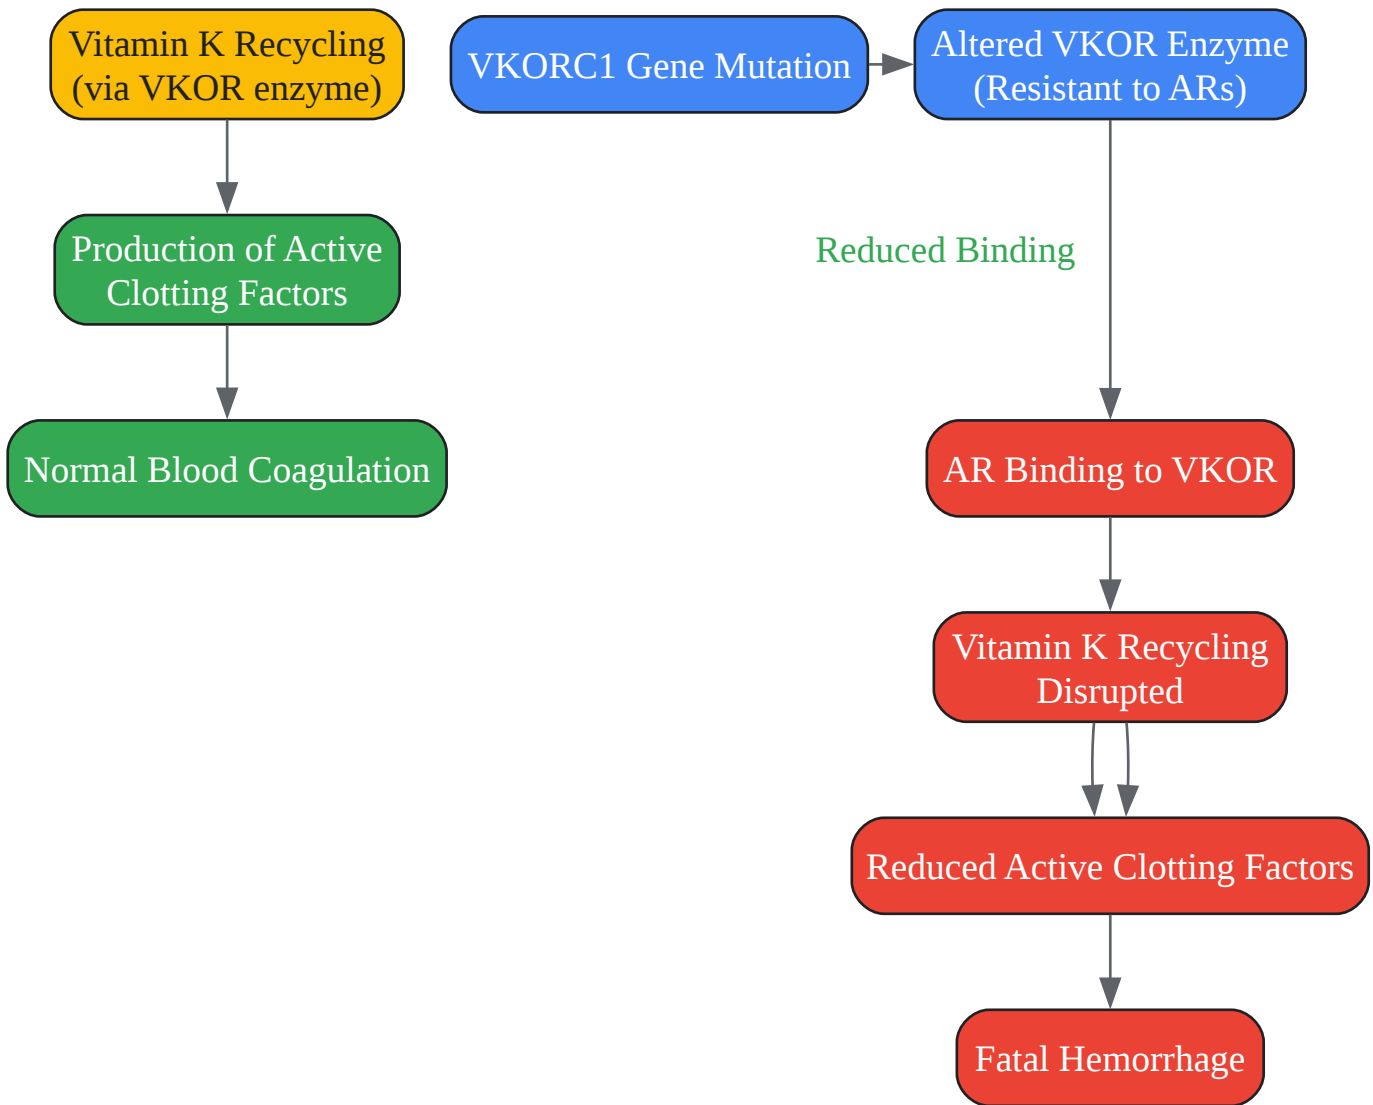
Vitamin K Recycling (via VKOR enzyme)

Production of Active Clotting Factors

Normal Blood Coagulation

VKORC1 Gene Mutation

Altered VKOR Enzyme (Resistant to ARs)

Reduced Binding

AR Binding to VKOR

Vitamin K Recycling Disrupted

Reduced Active Clotting Factors

Fatal Hemorrhage